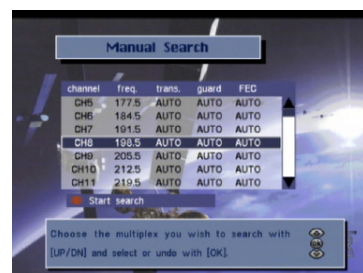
Manual Search

| channel | freq. | trans. | guard | FEC |
|---|---|---|---|---|
| CH5 | 177.5 | AUTO | AUTO | AUTO |
| CH6 | 184.5 | AUTO | AUTO | AUTO |
| CH7 | 191.5 | AUTO | AUTO | AUTO |
| CH8 | 198.5 | AUTO | AUTO | AUTO |
| CH9 | 205.5 | AUTO | AUTO | AUTO |
| CH10 | 212.5 | AUTO | AUTO | AUTO |
| CH11 | 219.5 | AUTO | AUTO | AUTO |

Start search

Choose the multiplex you wish to search with [UP/DN] and select or undo with [OK].